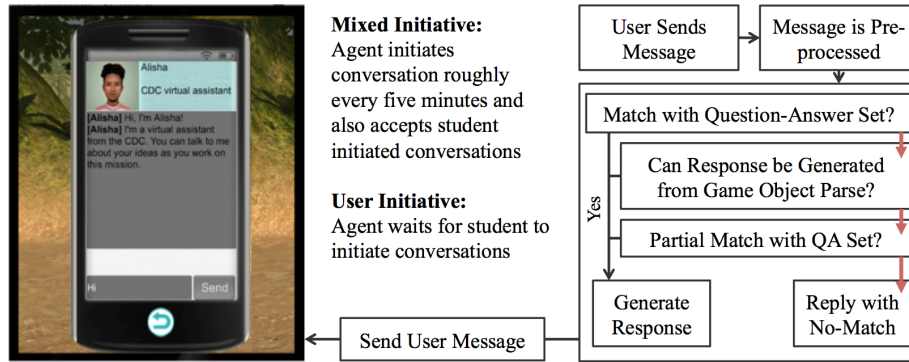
Alisha
CDC virtual assistant

[Alisha] Hi, I'm Alisha!
[Alisha] I'm a virtual assistant from the CDC. You can talk to me about your ideas as you work on this mission.

Hi

Send

Mixed Initiative:
Agent initiates conversation roughly every five minutes and also accepts student initiated conversations

User Initiative:
Agent waits for student to initiate conversations

User Sends Message

Message is Preprocessed

Match with Question-Answer Set?

Can Response be Generated from Game Object Parse?

Yes

Partial Match with QA Set?

Generate Response

Reply with No-Match

Send User Message